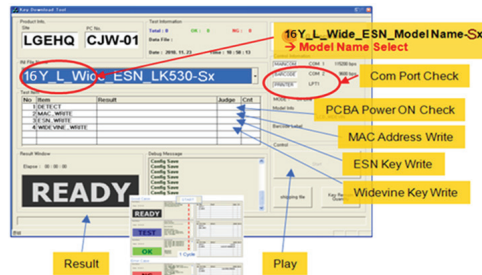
Key Download Tool

Product Info.
Site
LGEHQ
PC No.
CJW-01

Test Information
Total : 0
OK : 0
NG : 0
Date File :
Date : 2016. 11. 21
Time : 10 : 58 : 12

16Y_L_Wide_ESN_Model Name-Sx
→ Model Name Select

INI File Name
16Y_L_Wide_ESN_LK530-Sx

COM 1
115200 bps
COM 2
9600 bps
LPT1

Com Port Check

Test Item
No | Item | Recult | Judge | Cnt
1 | DETECT
2 | MAC_WRITE
3 | ESN_WRITE
4 | WIDEVINE_WRITE

PCBA Power ON Check

MAC Address Write

ESN Key Write

Widevine Key Write

Model Info.
Barcode Label
Control

Result Window
Elapse : 00 : 00

READY

Debug Message
Config Save
Config Save
Config Save
Config Save
Config Save
Config Save
Config Save
Config Save

READY
TEST
OK
1 Cycle

Result

Play